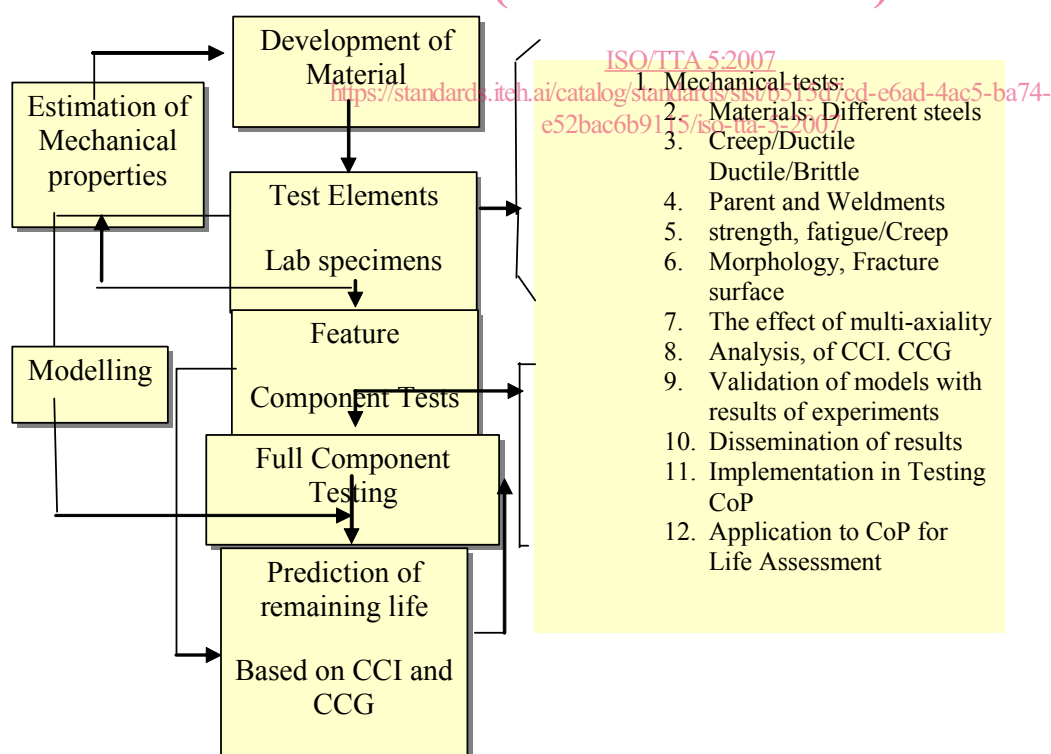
Estimation of Mechanical properties

Development of Material

Test Elements

Lab specimens

Feature

Component Tests

Modelling

Full Component Testing

Prediction of remaining life

Based on CCI and CCG

ISO/TTA 5:2007
https://standards.iteh.ai/catalog/standards/sist/b515d7cd-e6ad-4ac5-ba74-e52bac6b9115/iso-tta-5-2007

1. Mechanical tests:
2. Materials: Different steels
3. Creep/Ductile Ductile/Brittle
4. Parent and Weldments
5. strength, fatigue/Creep
6. Morphology, Fracture surface
7. The effect of multi-axiality
8. Analysis, of CCI. CCG
9. Validation of models with results of experiments
10. Dissemination of results
11. Implementation in Testing CoP
12. Application to CoP for Life Assessment